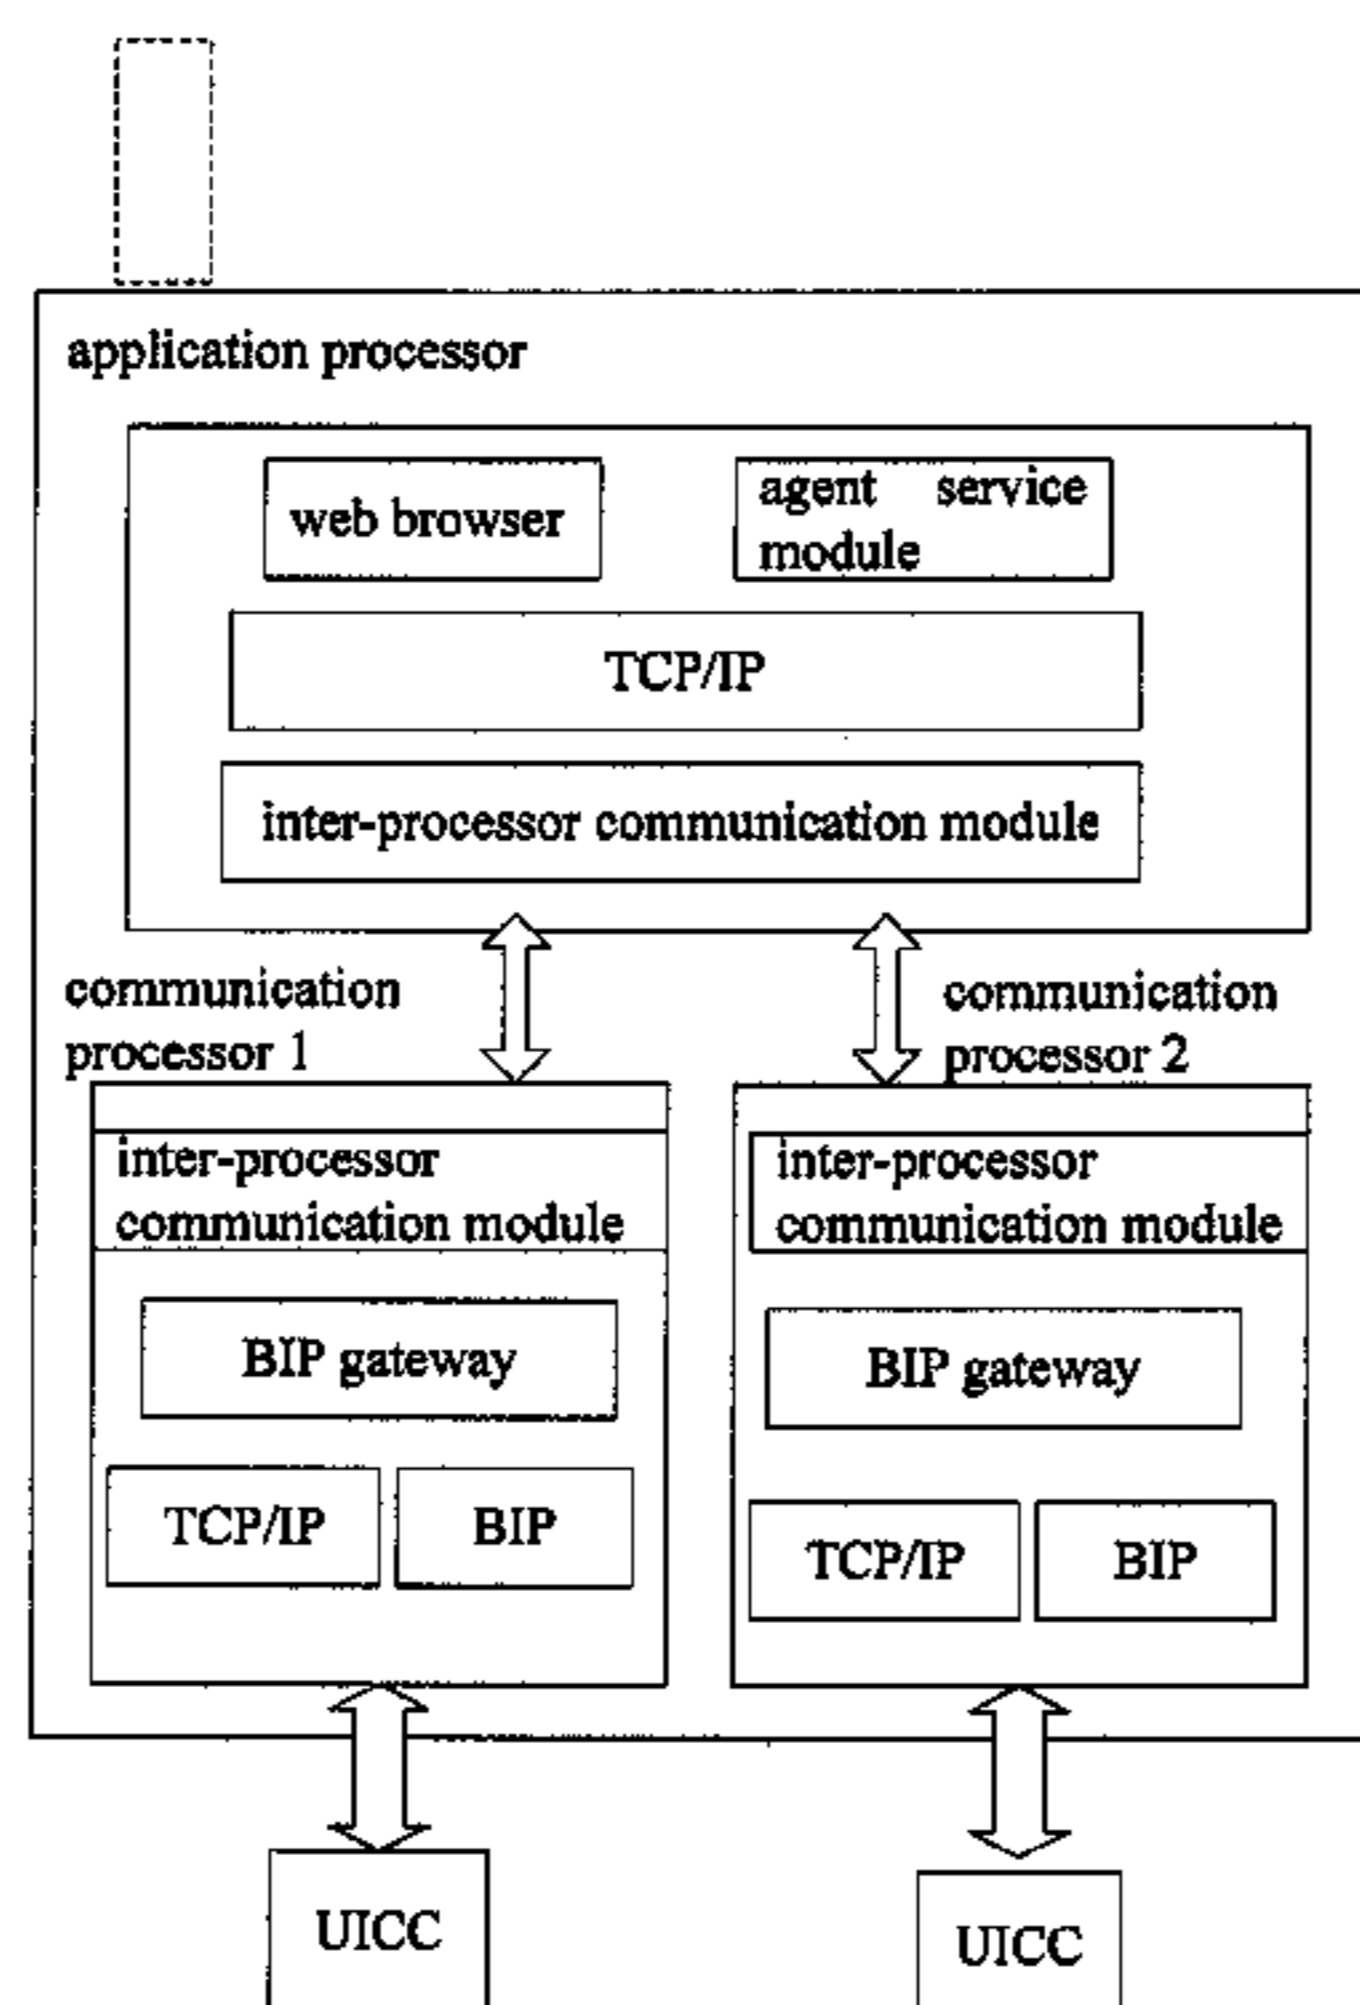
application processor

web browser

agent service module

TCP/IP

inter-processor communication module

communication processor 1

communication processor 2

inter-processor communication module

BIP gateway

TCP/IP

BIP

inter-processor communication module

BIP gateway

TCP/IP

BIP

UICC

UICC